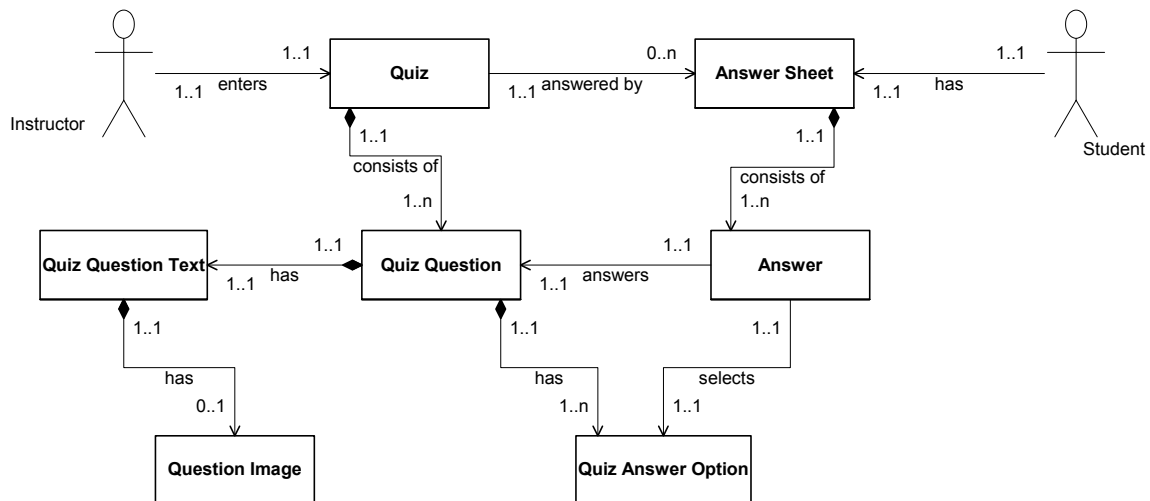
Instructor

1..1

enters

1..1

Quiz

0..n

answered by

1..1

Answer Sheet

1..1

has

1..1

Student

1..1

consists of

1..n

1..1

consists of

1..n

Quiz Question Text

1..1

has

1..1

Quiz Question

1..1

answers

1..1

Answer

1..1

has

0..1

1..1

has

1..n

1..1

selects

1..1

Question Image

Quiz Answer Option